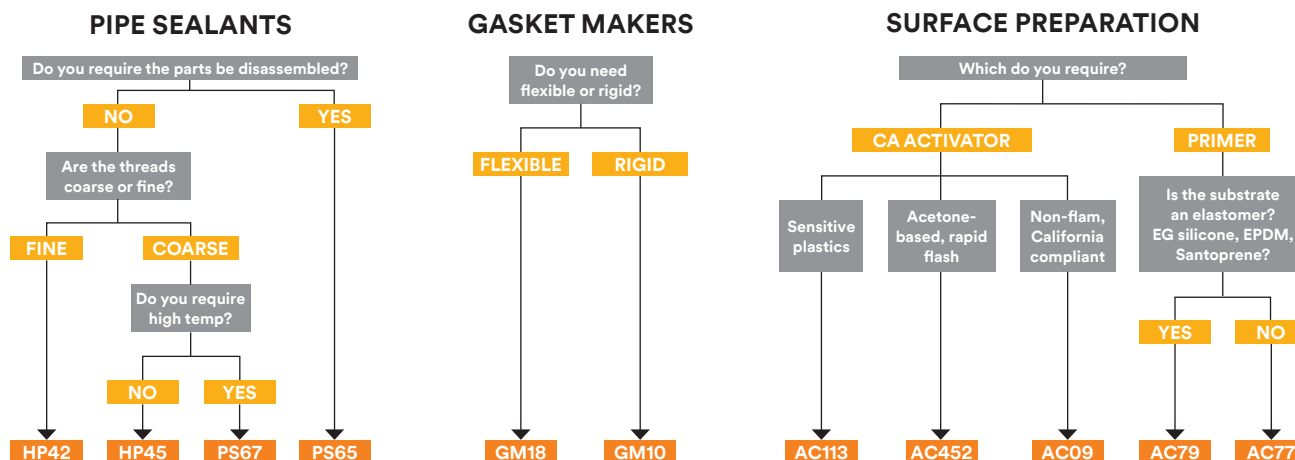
PIPE SEALANTS

Do you require the parts be disassembled?

NO

YES

Are the threads coarse or fine?

FINE

COARSE

Do you require high temp?

NO

YES

HP42

HP45

PS67

PS65

GASKET MAKERS

Do you need flexible or rigid?

FLEXIBLE

RIGID

GM18

GM10

SURFACE PREPARATION

Which do you require?

CA ACTIVATOR

PRIMER

Sensitive plastics

Acetone-based, rapid flash

Non-flam, California compliant

Is the substrate an elastomer? EG silicone, EPDM, Santoprene?

YES

NO

AC113

AC452

AC09

AC79

AC77